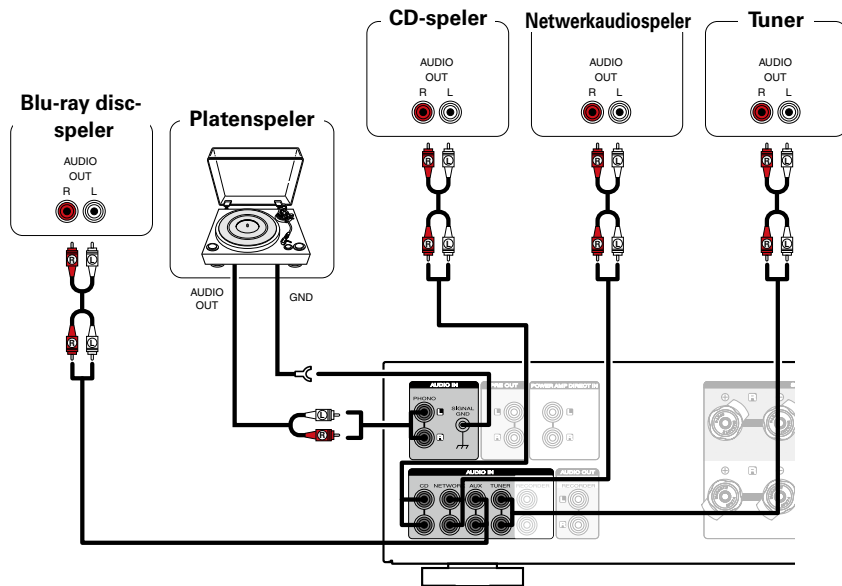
CD-speler

AUDIO
OUT
R L

Netwerkaudiospeler

AUDIO
OUT
R L

Tuner

AUDIO
OUT
R L

Blu-ray disc-speler

AUDIO
OUT
R L

Platenspeler

AUDIO
OUT

GND

AUDIO IN
PHONO
SIGNAL GND

PRE OUT

POWER AMP DIRECT IN

AUDIO IN
CD NETWORK AUX TUNER RECORDER

AUDIO OUT
RECORDER